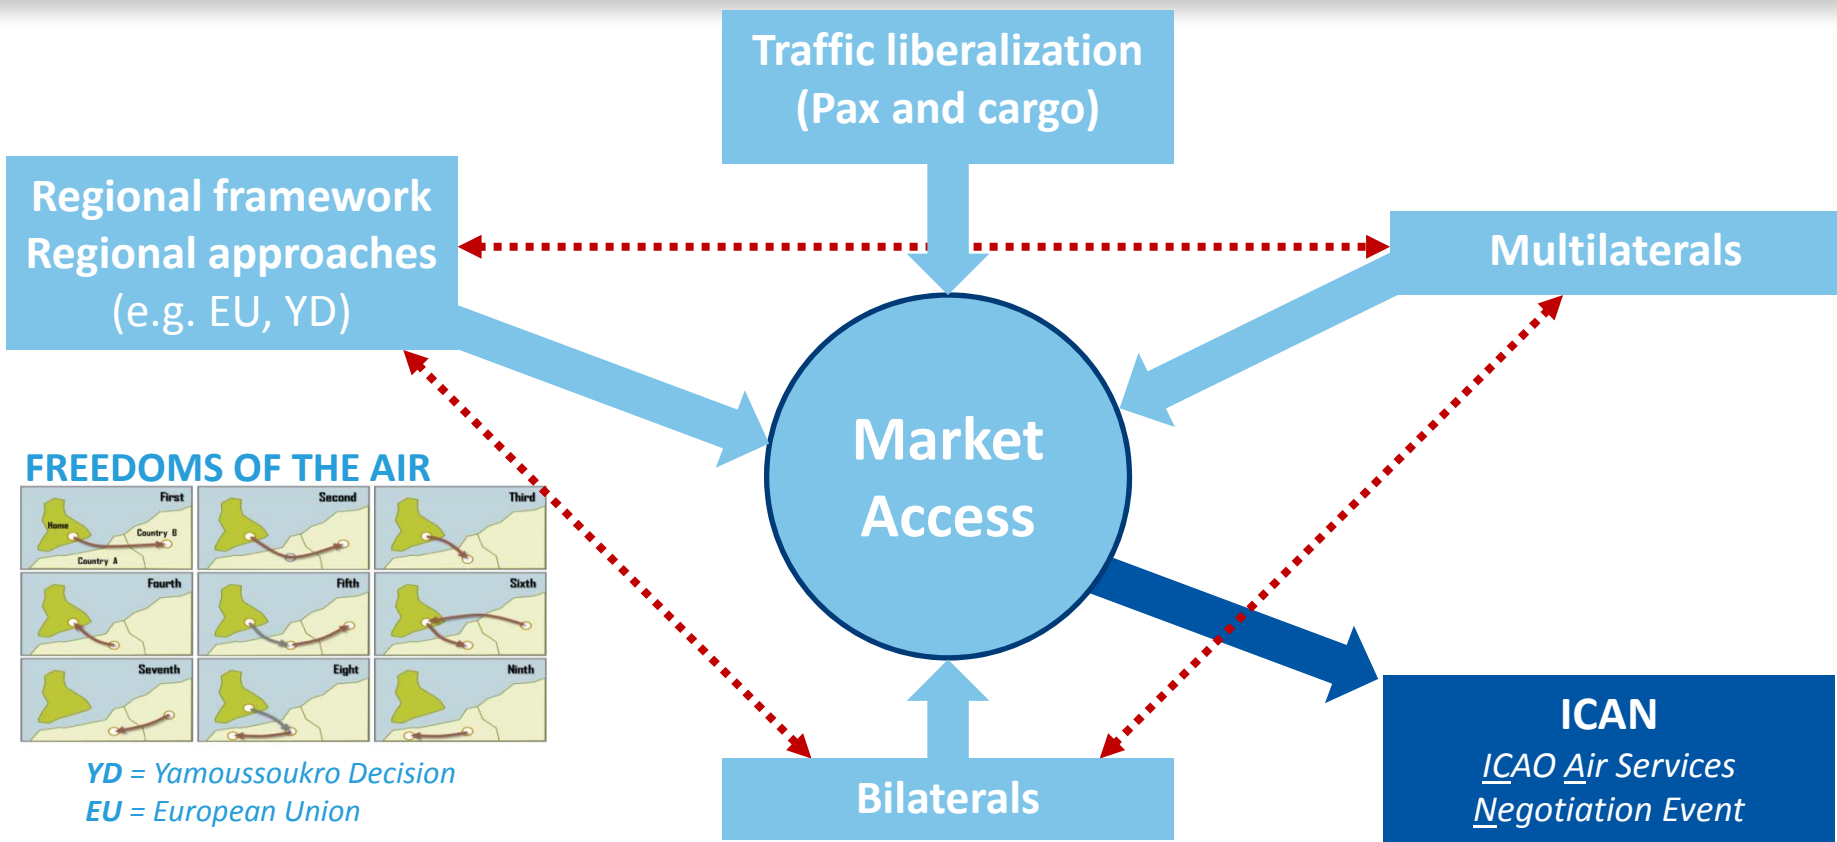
Traffic liberalization
(Pax and cargo)

Regional framework
Regional approaches
(e.g. EU, YD)

Multilaterals

Market
Access

FREEDOMS OF THE AIR

| First Home Country B Country A | Second | Third |
|---|---|---|
| Fourth | Fifth | Sixth |
| Seventh | Eight | Ninth |

YD = Yamoussoukro Decision
EU = European Union

Bilaterals

ICAN
ICAO Air Services
Negotiation Event